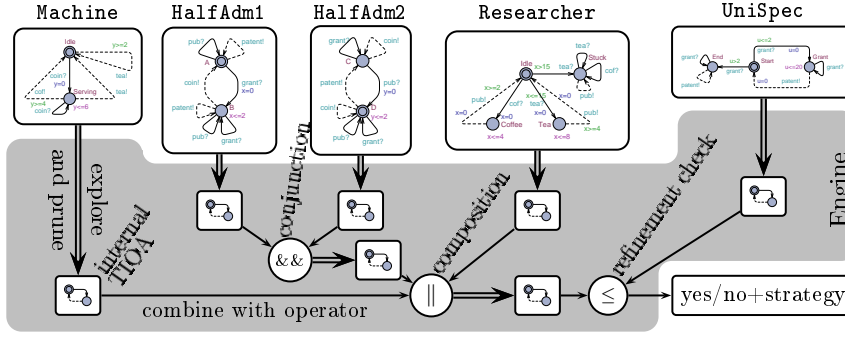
Machine

Idle
y>=2
coin?
y=0
tea!
cof!
tea!
y>=4
coin?
Serving
y<=6

HalfAdm1

pub?
patent!
A
coin!
grant?
x=0
patent!
B
x<=2
pub?
grant?

HalfAdm2

grant?
coin!
C
patent!
pub?
y=0
grant?
D
y<=2
pub?
grant?

Researcher

Idle
x>15
tea?
Stuck
x=0
tea?
cof?
pub!
x<=2
pub!
cof?
x<=4
x=0
tea!
x=0
pub!
x=0
x=0
Coffee
Tea
x<=4
x<=8
x>=4

UniSpec

u<=2
grant?
End
u>2
grant?
u=0
Start
Grant
patent!
coin!
u=0
u<=20

Engine

explore and prune
internal TIOA
conjunction
&&
composition
refinement check
combine with operator
||
≤
yes/no+strategy